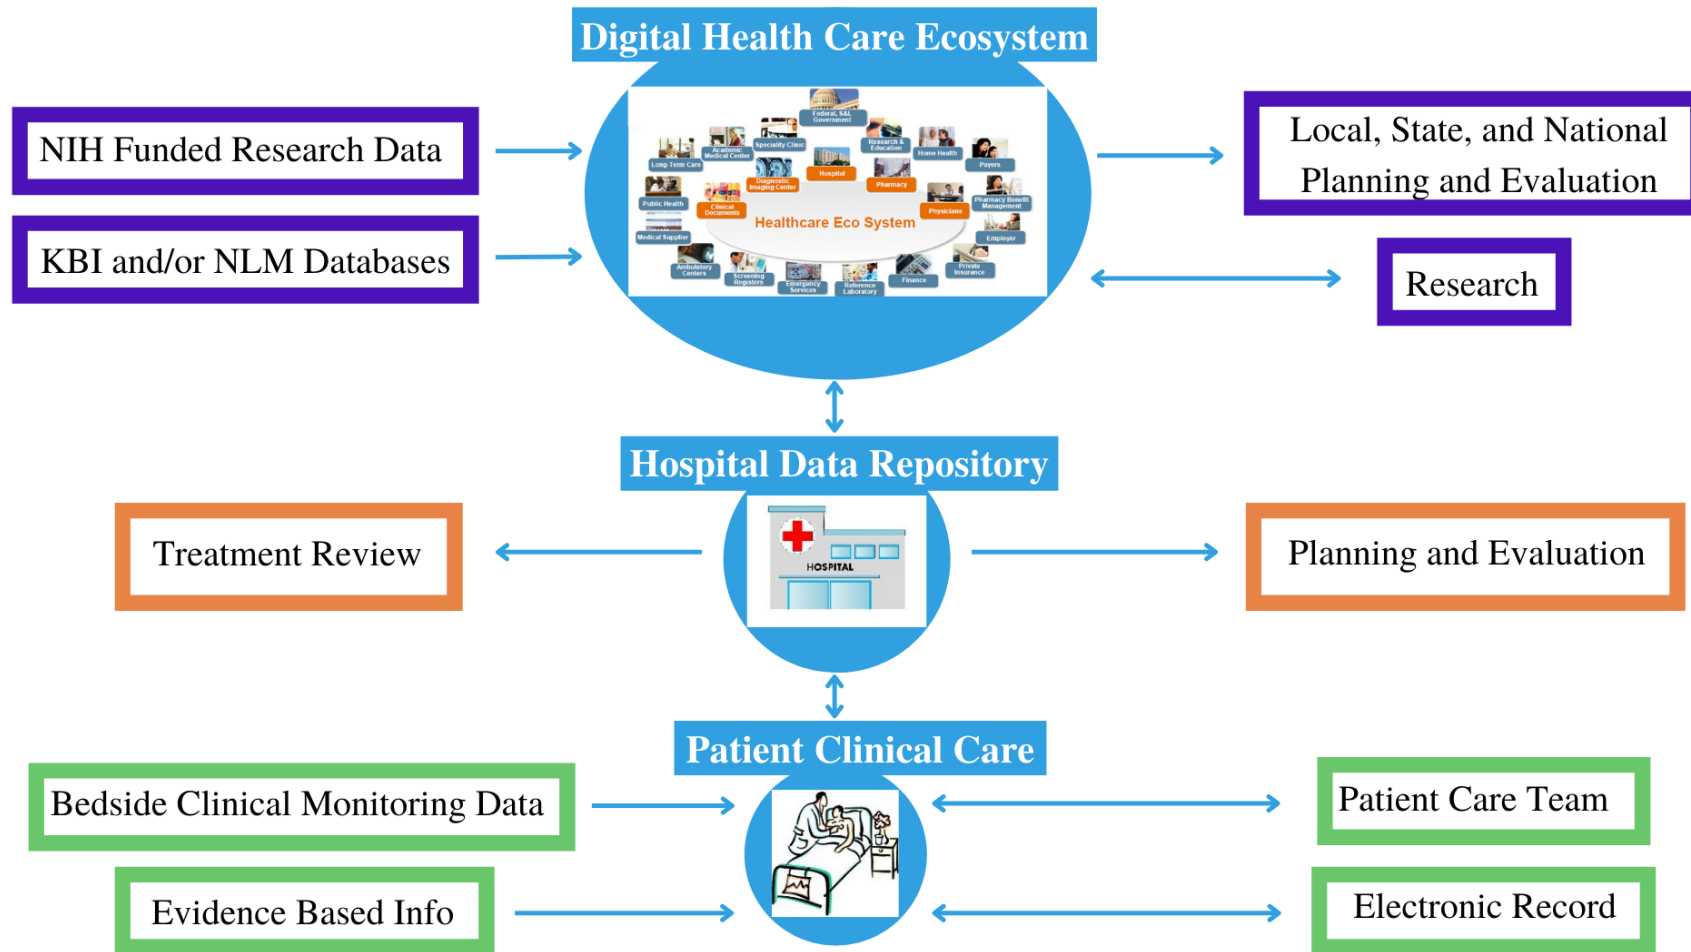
Digital Health Care Ecosystem

NIH Funded Research Data

KBI and/or NLM Databases

Federal, S&L Government
Academic Medical Center
Speciality Clinic
Research & Education
Home Health
Long-Term Care
Payers
Hospital
Pharmacy
Public Health
Diagnostic Imaging Center
Clinical Documents
Physicians
Pharmacy Benefit Management
Healthcare Eco System
Employer
Medical Supplier
Ambulatory Centers
Screening Registers
Emergency Services
Reference Laboratory
Finance
Private Insurance

Local, State, and National Planning and Evaluation

Research

Hospital Data Repository

Treatment Review

HOSPITAL

Planning and Evaluation

Patient Clinical Care

Bedside Clinical Monitoring Data

Patient Care Team

Evidence Based Info

Electronic Record